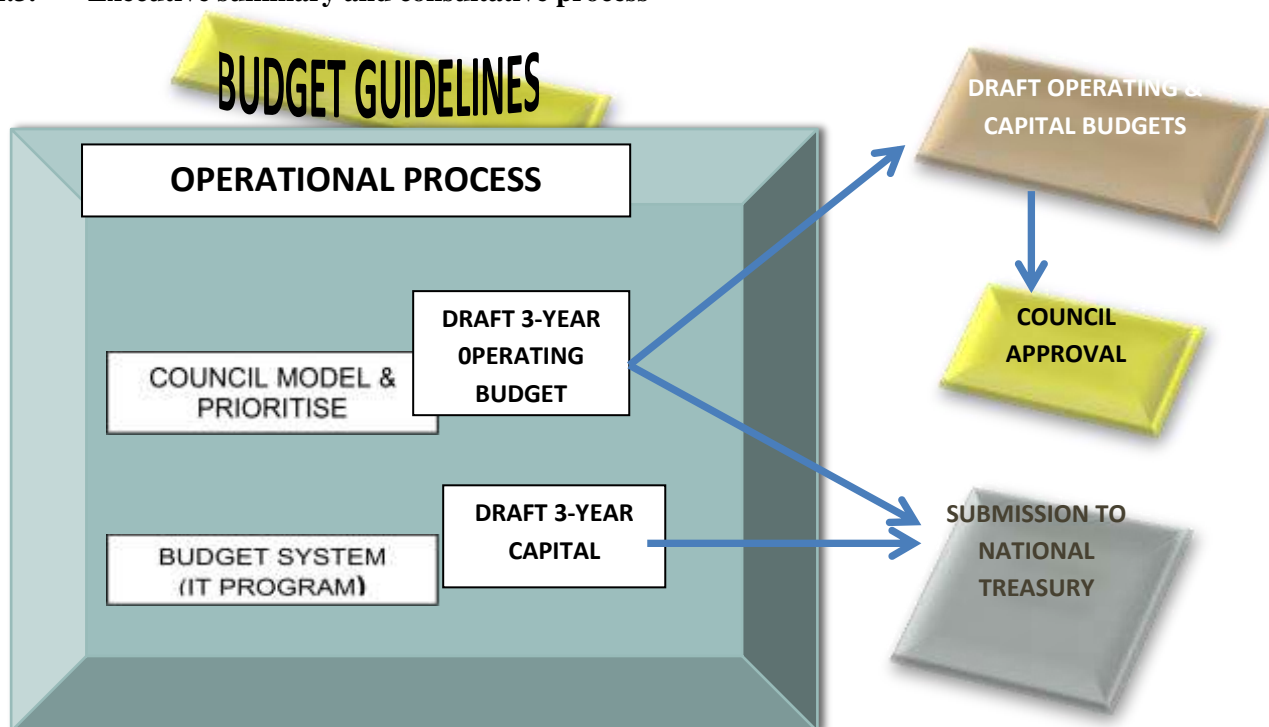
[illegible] Executive summary and consultative process

BUDGET GUIDELINES

OPERATIONAL PROCESS

COUNCIL MODEL & PRIORITISE

DRAFT 3-YEAR 0PERATING BUDGET

BUDGET SYSTEM (IT PROGRAM)

DRAFT 3-YEAR CAPITAL

DRAFT OPERATING & CAPITAL BUDGETS

COUNCIL APPROVAL

SUBMISSION TO NATIONAL TREASURY